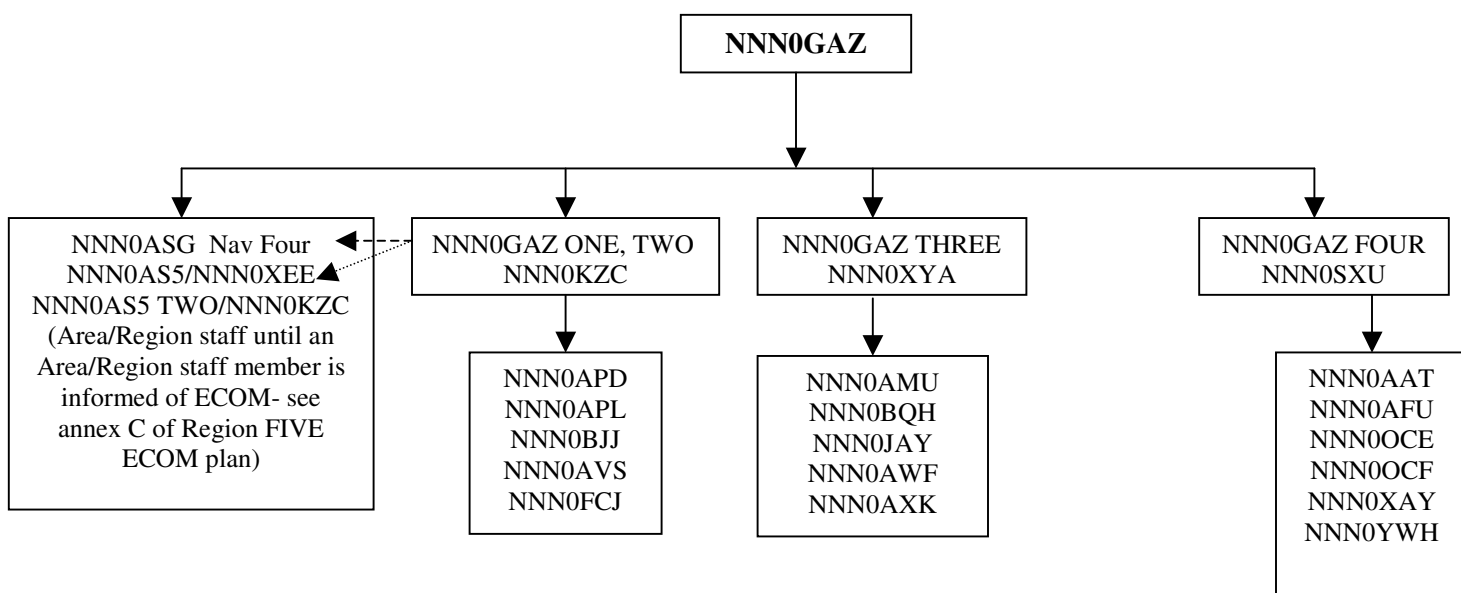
NNN0GAZ

NNN0ASG Nav Four
NNN0AS5/NNN0XEE
NNN0AS5 TWO/NNN0KZC
(Area/Region staff until an Area/Region staff member is informed of ECOM- see annex C of Region FIVE ECOM plan)

NNN0GAZ ONE, TWO
NNN0KZC

NNN0APD
NNN0APL
NNN0BJJ
NNN0AVS
NNN0FCJ

NNN0GAZ THREE
NNN0XYA

NNN0AMU
NNN0BQH
NNN0JAY
NNN0AWF
NNN0AXK

NNN0GAZ FOUR
NNN0SXU

NNN0AAT
NNN0AFU
NNN0OCE
NNN0OCF
NNN0XAY
NNN0YWH